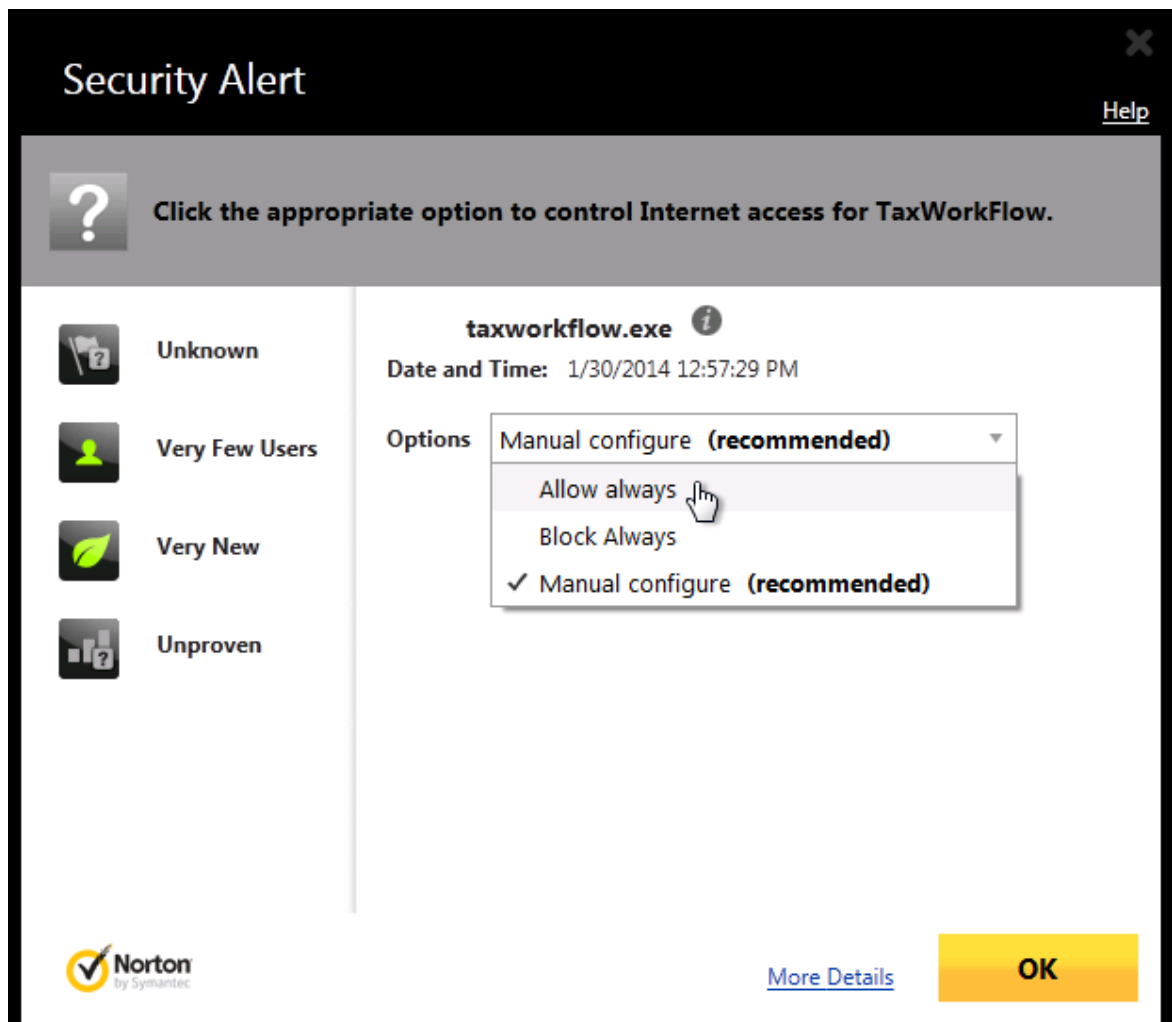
Security Alert

Help

Click the appropriate option to control Internet access for TaxWorkFlow.

Unknown

Very Few Users

Very New

Unproven

taxworkflow.exe

Date and Time: 1/30/2014 12:57:29 PM

Options Manual configure **(recommended)**

Allow always

Block Always

✓ Manual configure **(recommended)**

Norton by Symantec

More Details

OK